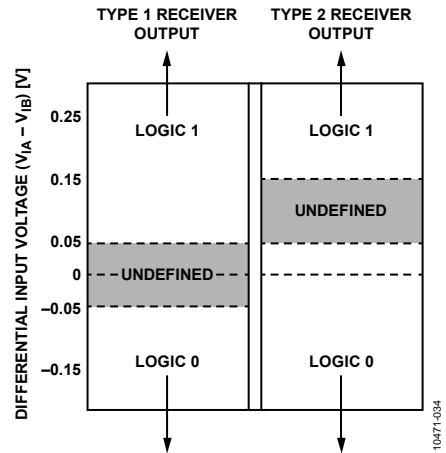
TYPE 1 RECEIVER OUTPUT

TYPE 2 RECEIVER OUTPUT

DIFFERENTIAL INPUT VOLTAGE ($V_{IA} – V_{IB}$) [V]

0.25

0.15

0.05

0

–0.05

–0.15

LOGIC 1

UNDEFINED

LOGIC 0

LOGIC 1

UNDEFINED

LOGIC 0

10471-034